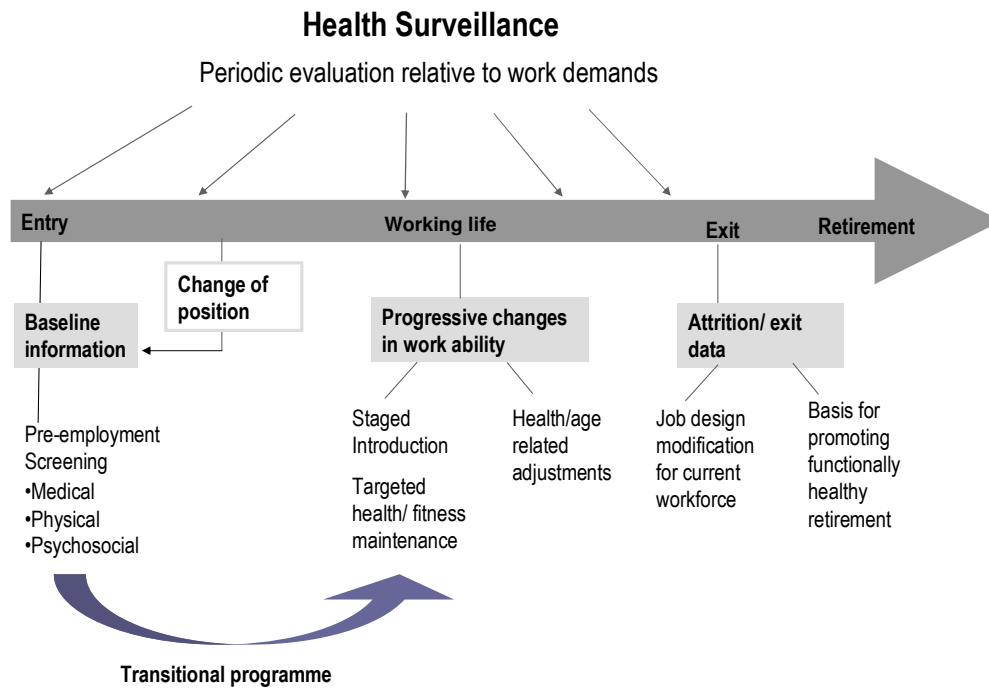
Health Surveillance

Periodic evaluation relative to work demands

Entry

Working life

Exit

Retirement

Change of position

Baseline information

Progressive changes in work ability

Attrition/ exit data

Pre-employment Screening
•Medical
•Physical
•Psychosocial

Staged Introduction

Targeted health/ fitness maintenance

Health/age related adjustments

Job design modification for current workforce

Basis for promoting functionally healthy retirement

Transitional programme